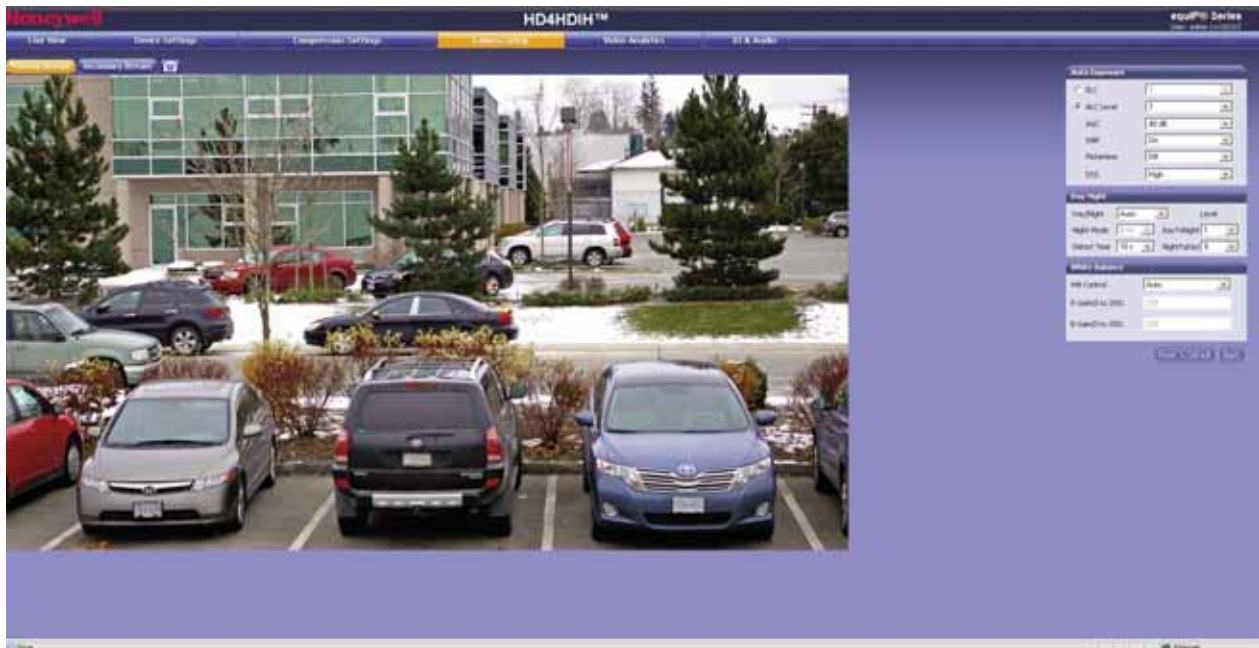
Honeywell

HD4HDIH™

equIP® Series

Live View

Device Settings

Compression Settings

Camera Setup

Video Analytics

IO & Audio

Primary Stream

Secondary Stream

Auto Exposure

BLC

ALC Level

AGC

SNR

Flickerless

DSS

Day/Night

Day/Night

Auto

Level

Night Mode

Day/Night

Switch Time

Night/Day

White Balance

WB Control

Auto

R-Gain

B-Gain

Save

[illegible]